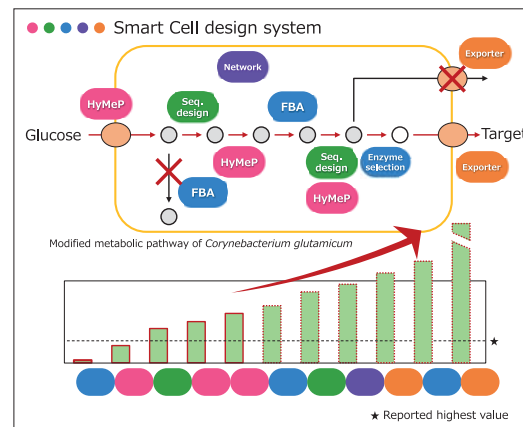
Smart Cell design system

Network

Exporter

HyMeP

Seq. design

FBA

Glucose

Target

HyMeP

Seq. design

Enzyme selection

Exporter

FBA

HyMeP

Modified metabolic pathway of Corynebacterium glutamicum

★

★ Reported highest value